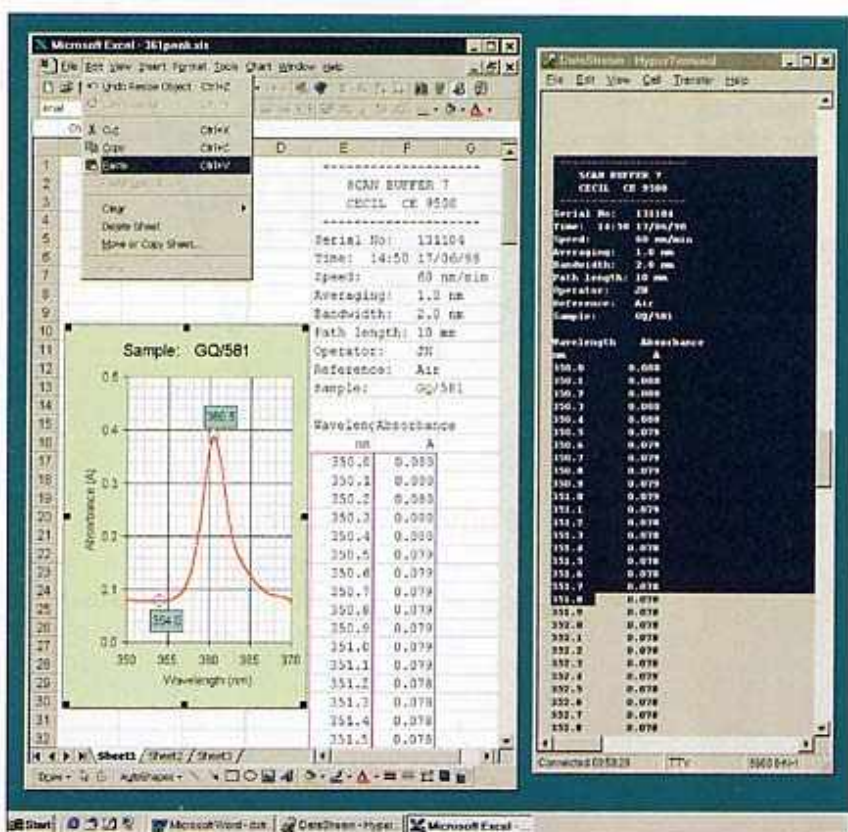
Microsoft Excel - 361peak.xls

File Edit View Insert Format Tools Chart Window Help

Undo Resize Object Ctrl+Z

Cut Ctrl+X
Copy Ctrl+C
Paste Ctrl+V

Clear
Delete Sheet
Move or Copy Sheet...

D E F G

SCAN BUFFER 7
CECIL CE 9500

Serial No: 131104
Time: 14:50 17/06/98
Speed: 60 nm/min
Averaging: 1.0 nm
Bandwidth: 2.0 nm
Path length: 10 mm
Operator: JN
Reference: Air
Sample: GQ/581

Wavelenc Absorbance
nm A

| nm | A |
|---|---|
| 350.0 | 0.080 |
| 350.1 | 0.080 |
| 350.2 | 0.080 |
| 350.3 | 0.080 |
| 350.4 | 0.080 |
| 350.5 | 0.079 |
| 350.6 | 0.079 |
| 350.7 | 0.079 |
| 350.8 | 0.079 |
| 350.9 | 0.079 |
| 351.0 | 0.079 |
| 351.1 | 0.079 |
| 351.2 | 0.078 |
| 351.3 | 0.078 |
| 351.4 | 0.078 |
| 351.5 | 0.078 |

Sample: GQ/581

0.5
0.4
0.3
0.2
0.1
0.0

Absorbance (A)

360.1

354.0

350 355 360 365 370
Wavelength (nm)

Sheet1 Sheet2 Sheet3

Draw AutoShapes

DataStream - HyperTerminal

File Edit View Call Transfer Help

SCAN BUFFER 7
CECIL CE 9500

Serial No: 131104
Time: 14:50 17/06/98
Speed: 60 nm/min
Averaging: 1.0 nm
Bandwidth: 2.0 nm
Path length: 10 mm
Operator: JN
Reference: Air
Sample: GQ/581

Wavelength Absorbance
nm A

| nm | A |
|---|---|
| 350.0 | 0.080 |
| 350.1 | 0.080 |
| 350.2 | 0.080 |
| 350.3 | 0.080 |
| 350.4 | 0.079 |
| 350.5 | 0.079 |
| 350.6 | 0.079 |
| 350.7 | 0.079 |
| 350.8 | 0.079 |
| 350.9 | 0.079 |
| 351.0 | 0.079 |
| 351.1 | 0.078 |
| 351.2 | 0.078 |
| 351.3 | 0.078 |
| 351.4 | 0.078 |
| 351.5 | 0.078 |
| 351.6 | 0.078 |
| 351.7 | 0.078 |
| 351.8 | 0.078 |
| 351.9 | 0.078 |
| 352.0 | 0.078 |
| 352.1 | 0.078 |
| 352.2 | 0.078 |
| 352.3 | 0.078 |
| 352.4 | 0.078 |
| 352.5 | 0.078 |
| 352.6 | 0.078 |
| 352.7 | 0.078 |
| 352.8 | 0.078 |

Connected 0:53:29 TTY 9600 8-N-1

Start Microsoft Word - dus DataStream - HyperT Microsoft Excel -